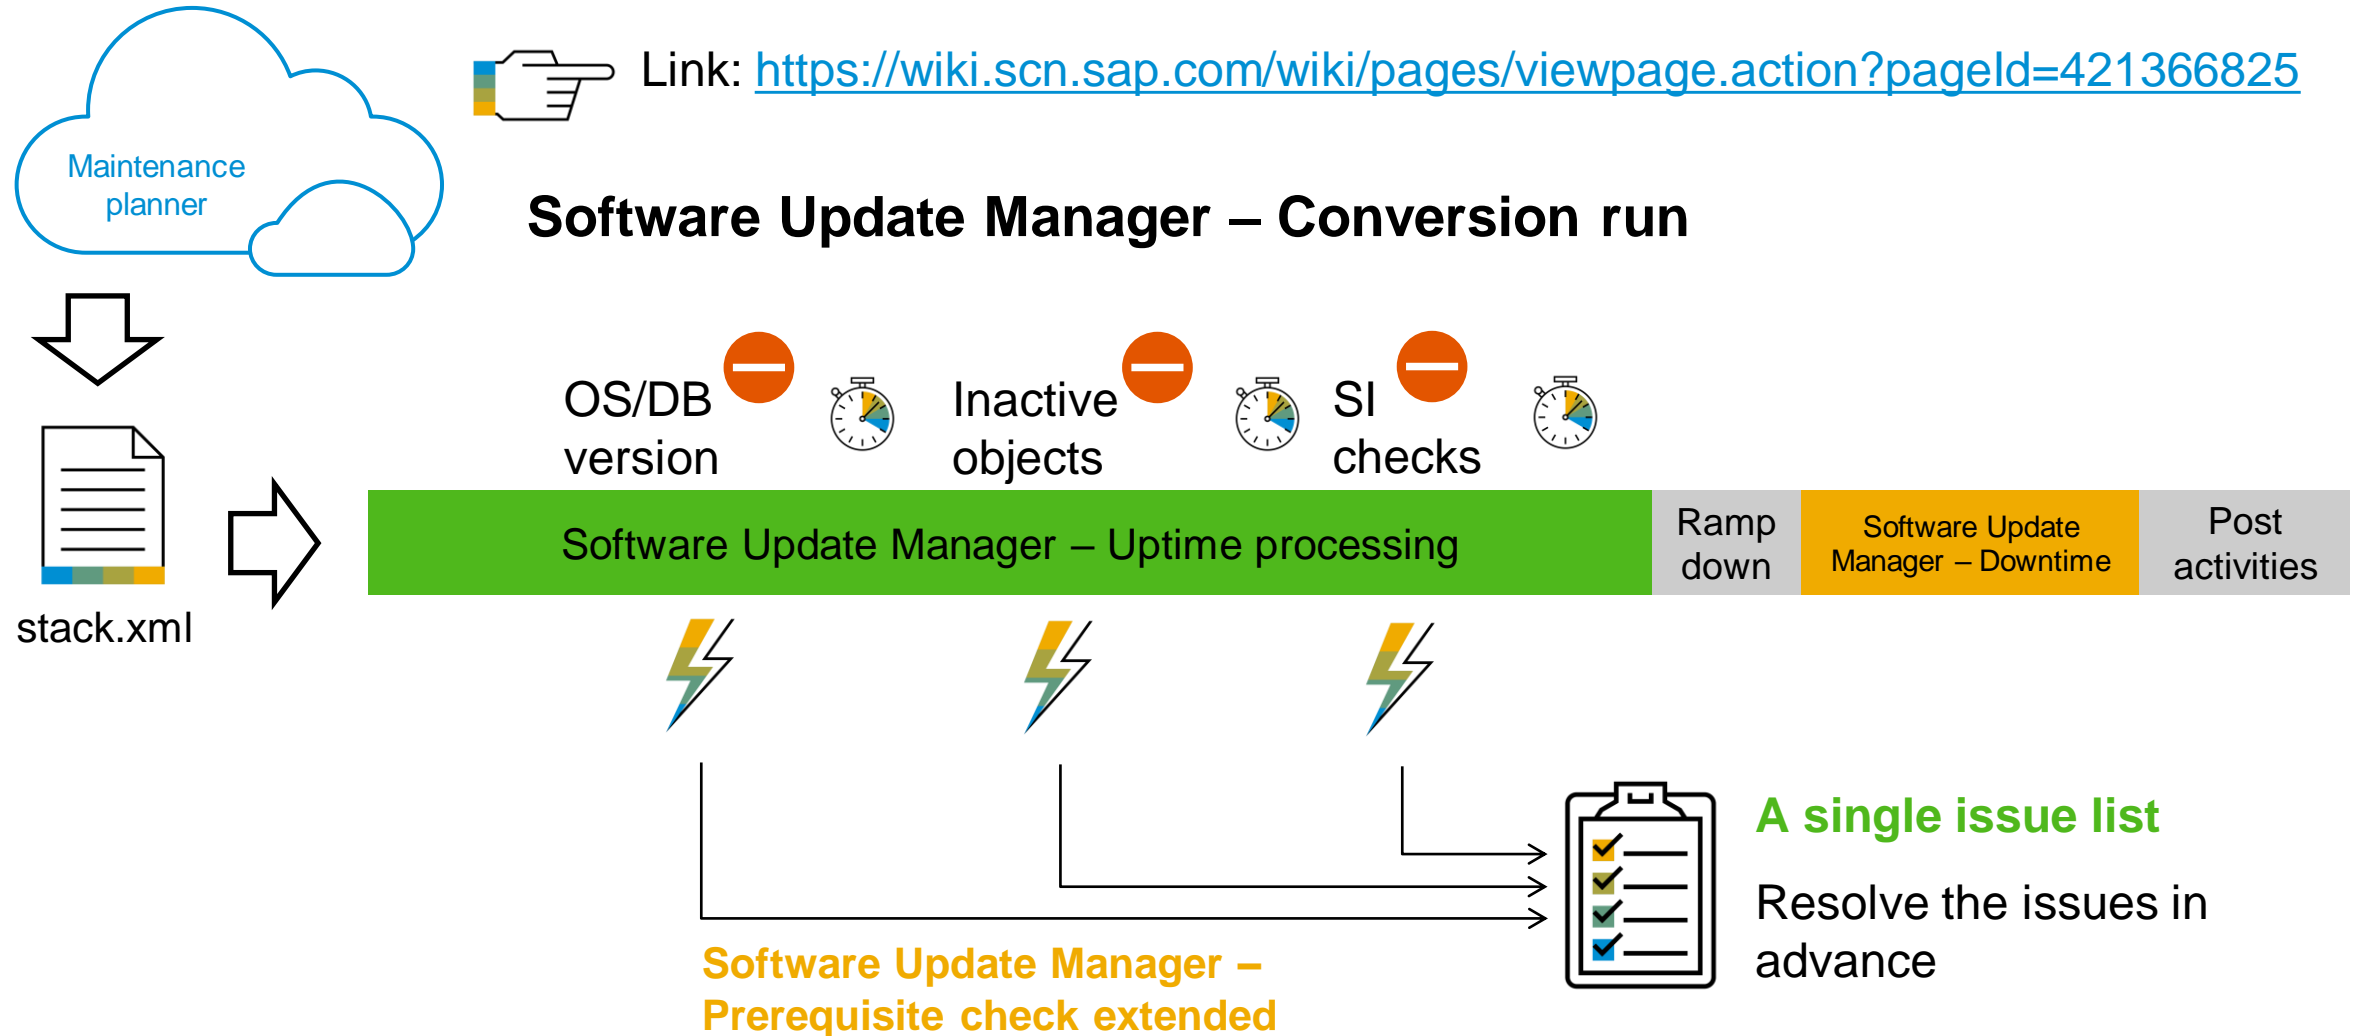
Maintenance planner

Link: https://wiki.scn.sap.com/wiki/pages/viewpage.action?pageId=421366825

Software Update Manager – Conversion run

stack.xml

OS/DB version

Inactive objects

SI checks

Software Update Manager – Uptime processing

Ramp down

Software Update Manager – Downtime

Post activities

A single issue list

Resolve the issues in advance

Software Update Manager – Prerequisite check extended